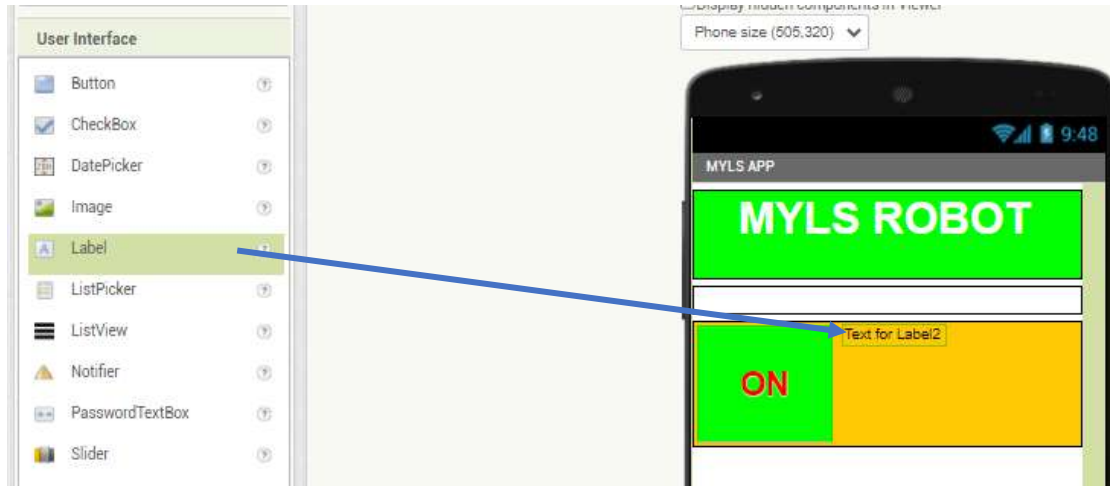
User Interface

Button

CheckBox

DatePicker

Image

Label

ListPicker

ListView

Notifier

PasswordTextBox

Slider

Display hidden components in Viewer

Phone size (505,320)

9:48

MYLS APP

MYLS ROBOT

ON

Text for Label2